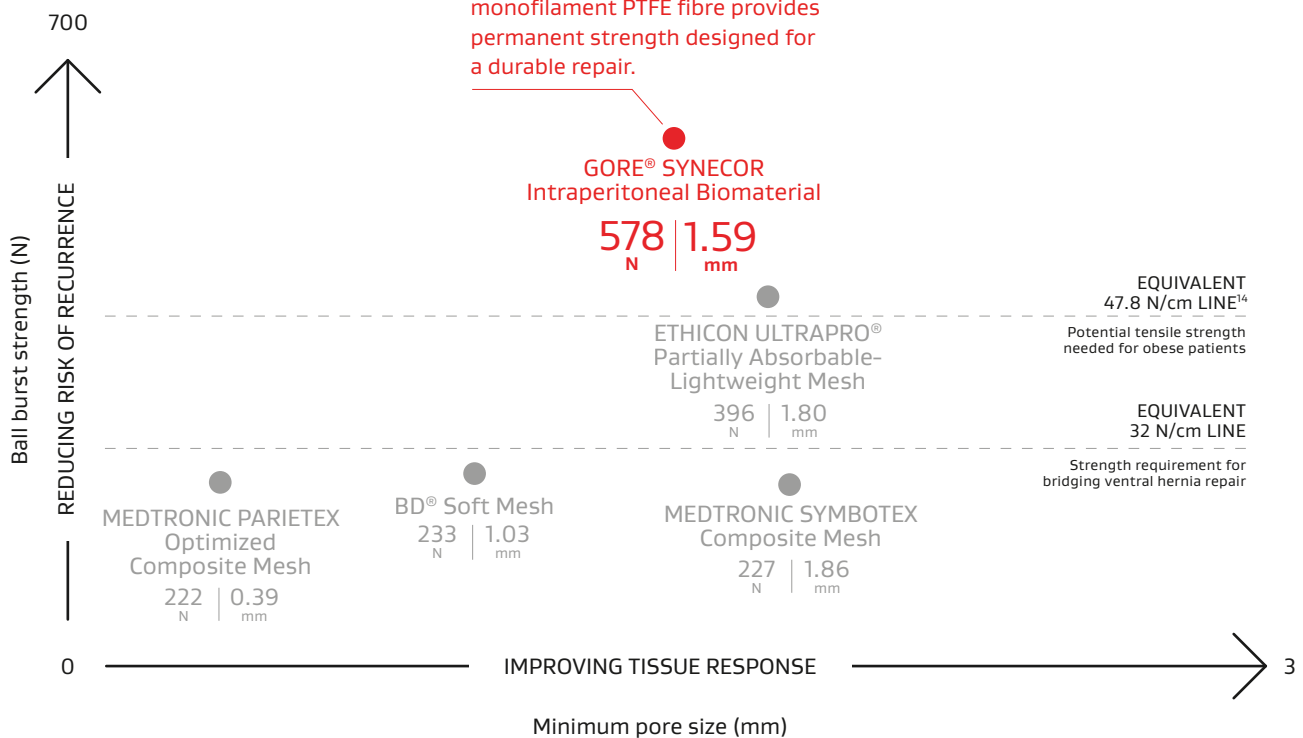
monofilament PTFE fibre provides permanent strength designed for a durable repair.

700

Ball burst strength (N)

REDUCING RISK OF RECURRENCE

GORE® SYNECOR
Intraperitoneal Biomaterial
578 N | 1.59 mm

EQUIVALENT
47.8 N/cm LINE$^{14}$
Potential tensile strength needed for obese patients

ETHICON ULTRAPRO®
Partially Absorbable-Lightweight Mesh
396 N | 1.80 mm

EQUIVALENT
32 N/cm LINE
Strength requirement for bridging ventral hernia repair

MEDTRONIC PARIETEX
Optimized Composite Mesh
222 N | 0.39 mm

BD® Soft Mesh
233 N | 1.03 mm

MEDTRONIC SYMBOTEX
Composite Mesh
227 N | 1.86 mm

0 IMPROVING TISSUE RESPONSE 3

Minimum pore size (mm)